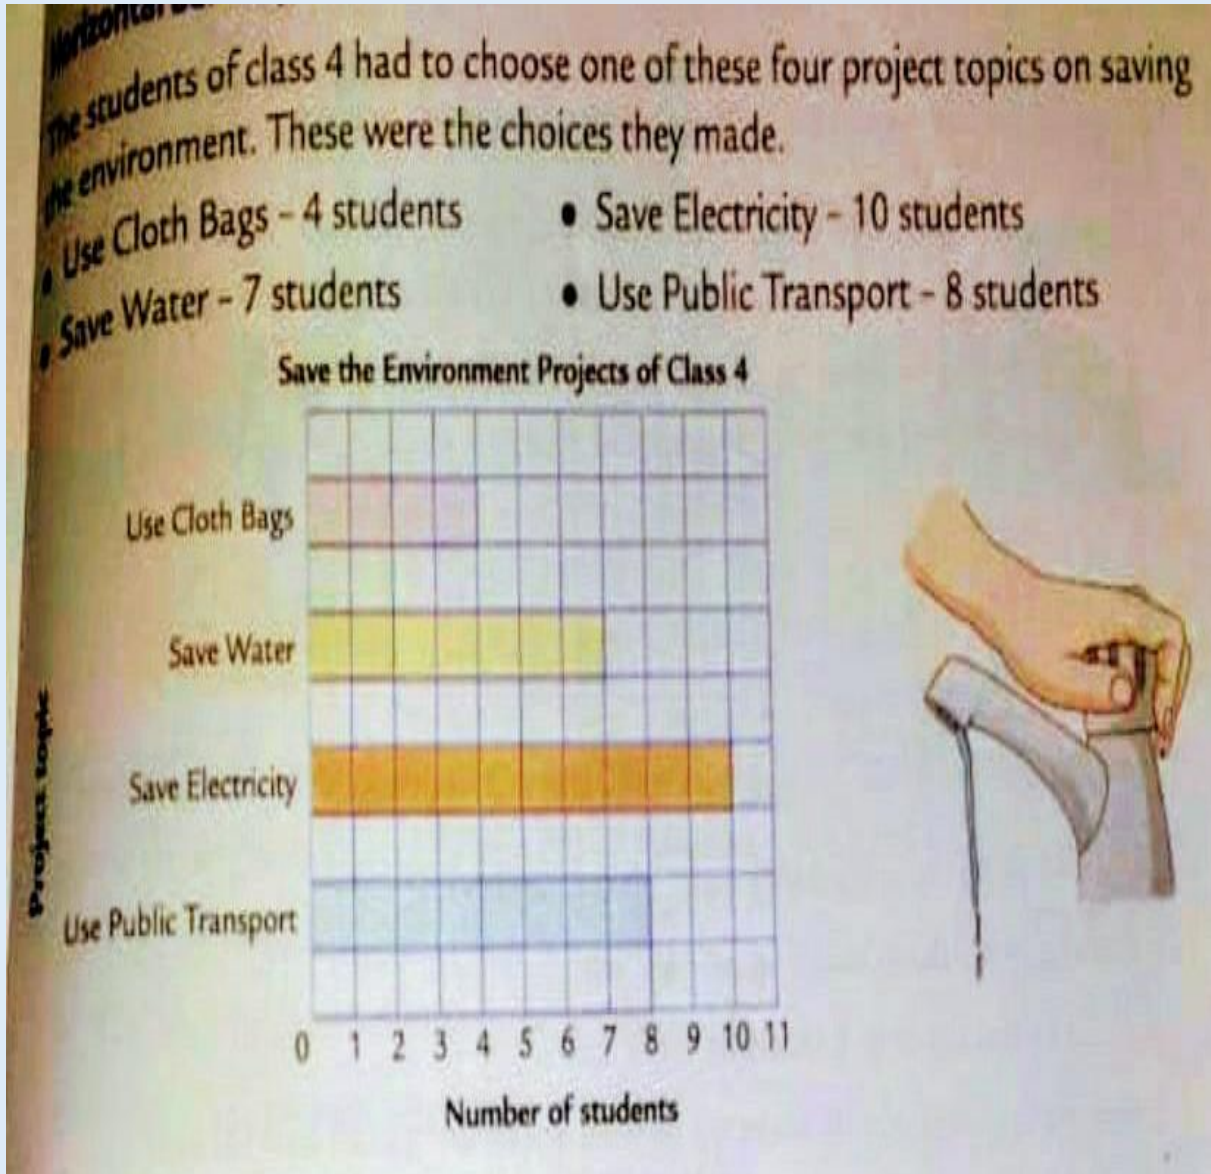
Horizontal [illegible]

The students of class 4 had to choose one of these four project topics on saving the environment. These were the choices they made.

• Use Cloth Bags - 4 students
• Save Water - 7 students
• Save Electricity - 10 students
• Use Public Transport - 8 students

Save the Environment Projects of Class 4

Project topic

Use Cloth Bags
Save Water
Save Electricity
Use Public Transport

0 1 2 3 4 5 6 7 8 9 10 11

Number of students